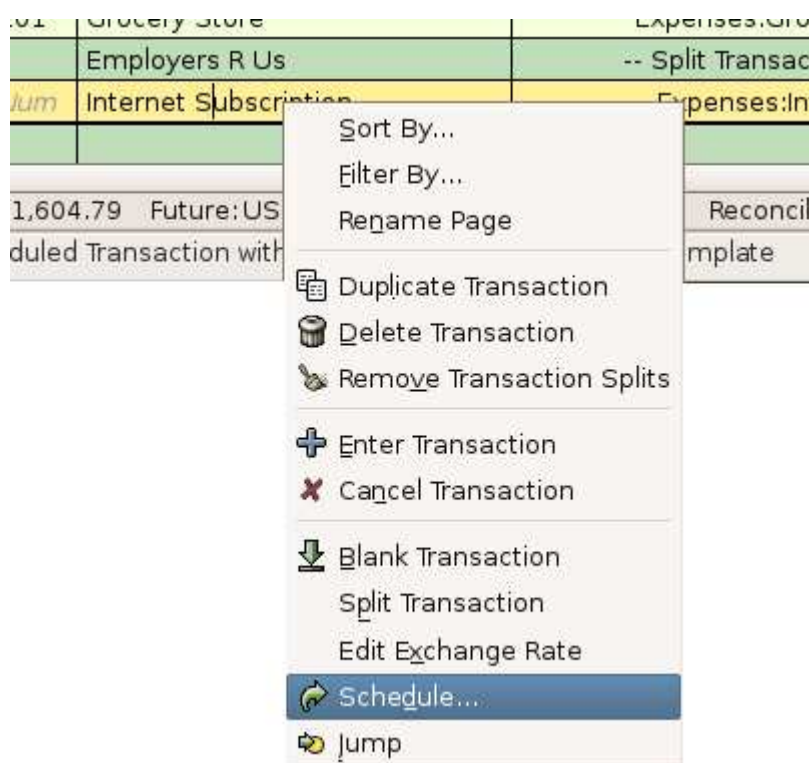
.01 | Grocery Store | Expenses:Gro
Employers R Us | -- Split Transac
Num | Internet Subscription | Expenses:In

1,604.79 Future:US | Reconcil
duled Transaction with | mplate

Sort By...
Filter By...
Rename Page
Duplicate Transaction
Delete Transaction
Remove Transaction Splits
Enter Transaction
Cancel Transaction
Blank Transaction
Split Transaction
Edit Exchange Rate
Schedule...
Jump